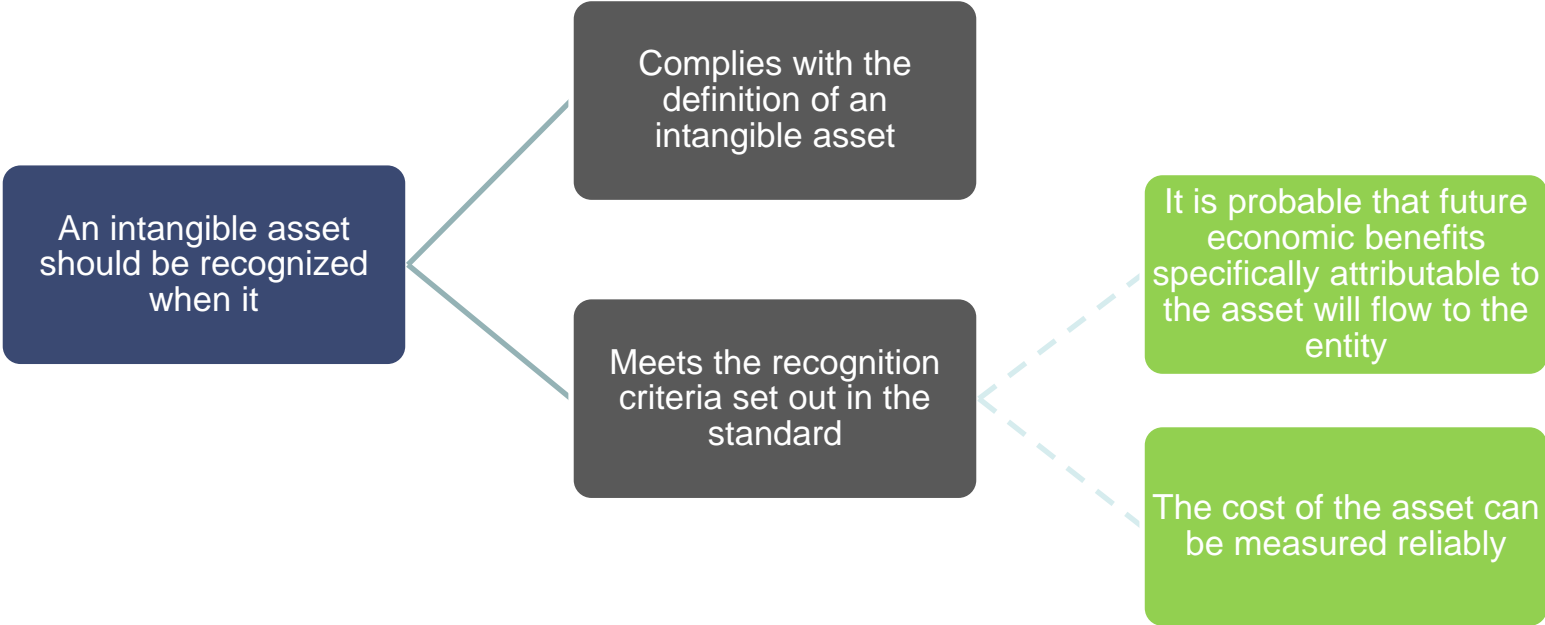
An intangible asset should be recognized when it

Complies with the definition of an intangible asset

Meets the recognition criteria set out in the standard

It is probable that future economic benefits specifically attributable to the asset will flow to the entity

The cost of the asset can be measured reliably